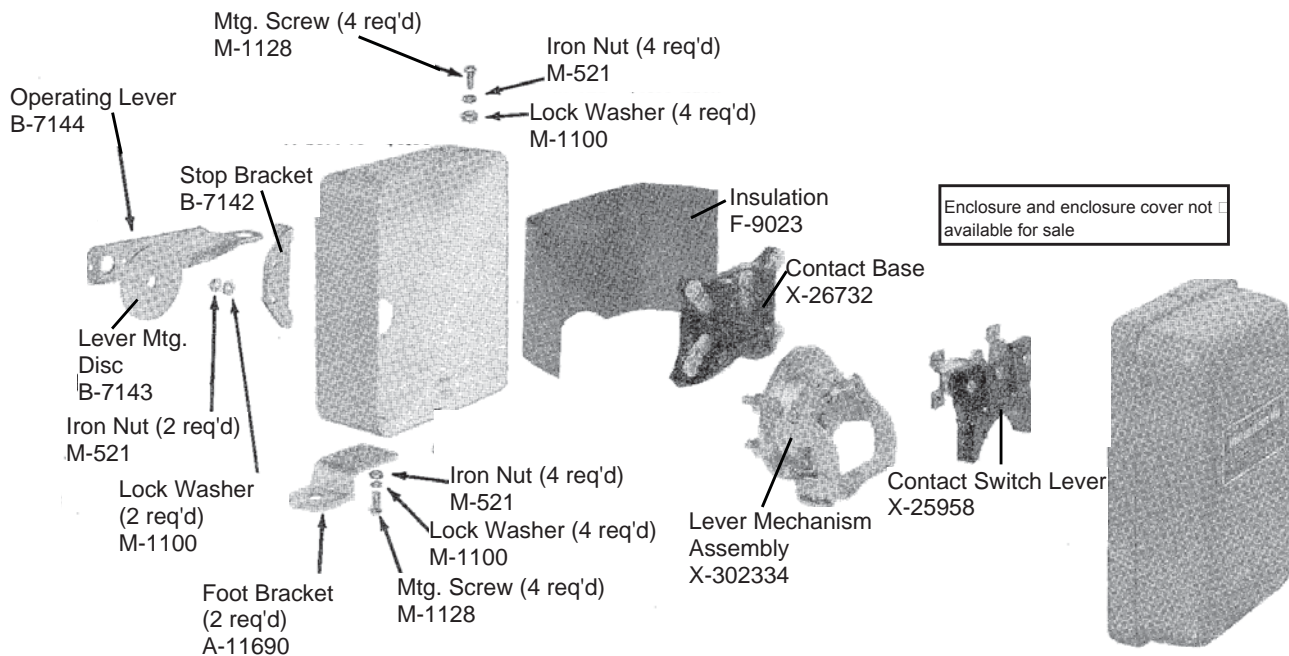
Mtg. Screw (4 req'd)
M-1128

Iron Nut (4 req'd)
M-521

Lock Washer (4 req'd)
M-1100

Operating Lever
B-7144

Stop Bracket
B-7142

Insulation
F-9023

Enclosure and enclosure cover not available for sale

Contact Base
X-26732

Lever Mtg. Disc
B-7143

Iron Nut (2 req'd)
M-521

Lock Washer (2 req'd)
M-1100

Iron Nut (4 req'd)
M-521

Lock Washer (4 req'd)
M-1100

Mtg. Screw (4 req'd)
M-1128

Foot Bracket (2 req'd)
A-11690

Lever Mechanism Assembly
X-302334

Contact Switch Lever
X-25958